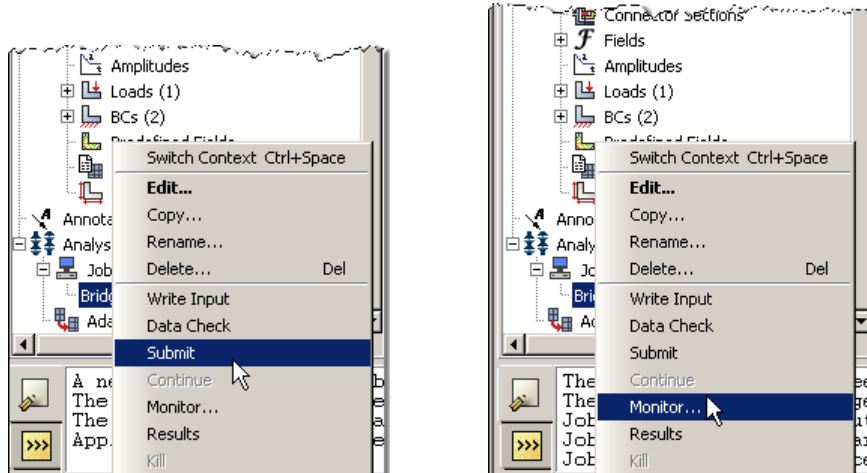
Amplitudes
Loads (1)
BCs (2)
Predefined Fields
Annota
Analys
Job
Bridg
Ada
Switch Context Ctrl+Space
Edit...
Copy...
Rename...
Delete... Del
Write Input
Data Check
Submit
Continue
Monitor...
Results
Kill
A ne
The
The
App.

Connector Sections
Fields
Amplitudes
Loads (1)
BCs (2)
Predefined Fields
Anno
Analy
Jo
Brid
Ad
Switch Context Ctrl+Space
Edit...
Copy...
Rename...
Delete... Del
Write Input
Data Check
Submit
Continue
Monitor...
Results
Kill
The
The
Job
Job
Job